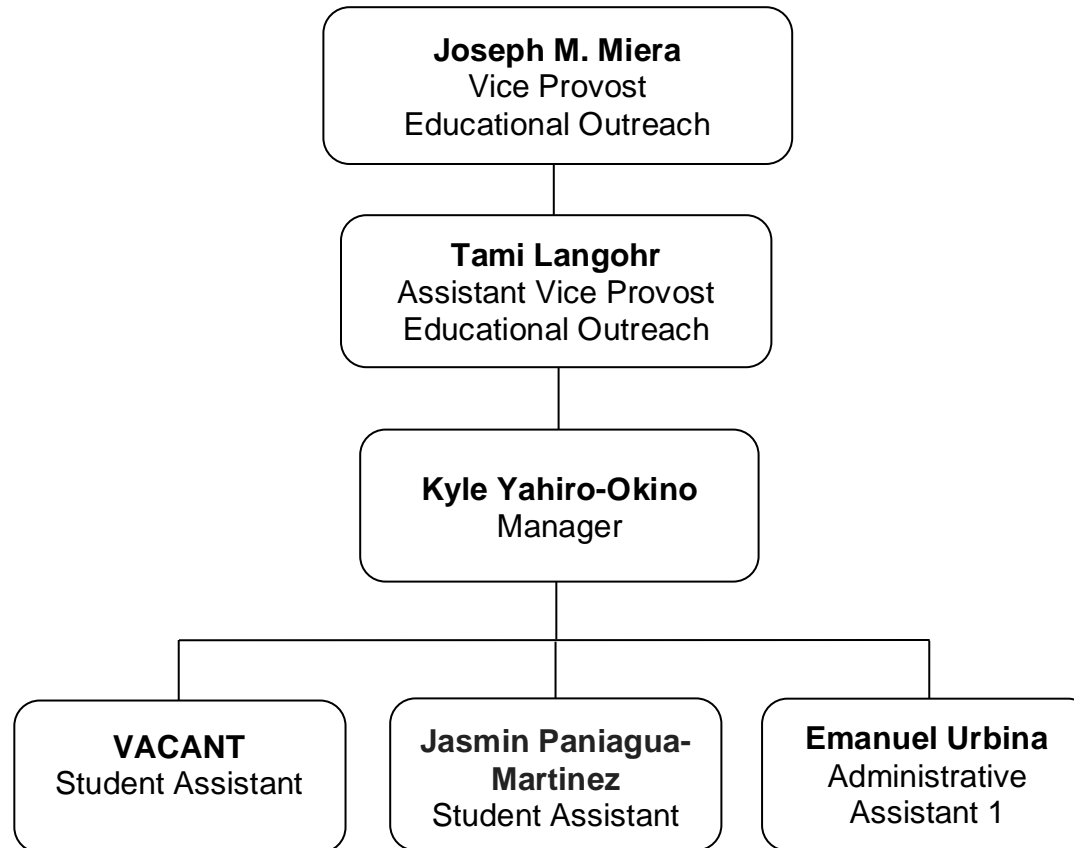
Joseph M. Miera
Vice Provost
Educational Outreach

Tami Langohr
Assistant Vice Provost
Educational Outreach

Kyle Yahiro-Okino
Manager

VACANT
Student Assistant

Jasmin Paniagua-Martinez
Student Assistant

Emanuel Urbina
Administrative Assistant 1